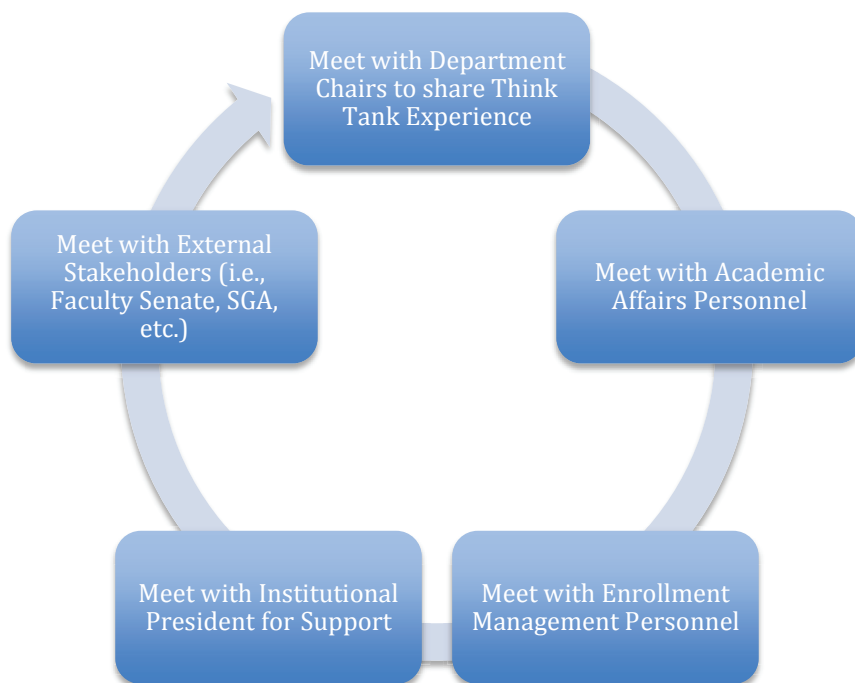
Meet with Department Chairs to share Think Tank Experience

Meet with Academic Affairs Personnel

Meet with Enrollment Management Personnel

Meet with Institutional President for Support

Meet with External Stakeholders (i.e., Faculty Senate, SGA, etc.)